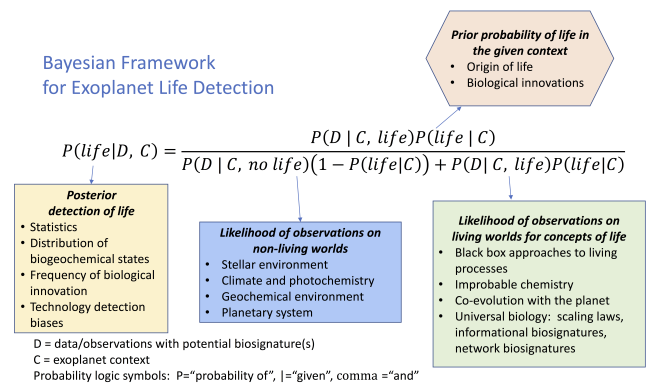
Bayesian Framework
for Exoplanet Life Detection

Prior probability of life in the given context
- Origin of life
- Biological innovations

$P(life|D, C) = \frac{P(D \mid C, life)P(life \mid C)}{P(D \mid C, no\ life)\left(1 - P(life|C)\right) + P(D| C, life)P(life|C)}$

Posterior detection of life
- Statistics
- Distribution of biogeochemical states
- Frequency of biological innovation
- Technology detection biases

Likelihood of observations on non-living worlds
- Stellar environment
- Climate and photochemistry
- Geochemical environment
- Planetary system

Likelihood of observations on living worlds for concepts of life
- Black box approaches to living processes
- Improbable chemistry
- Co-evolution with the planet
- Universal biology: scaling laws, informational biosignatures, network biosignatures

D = data/observations with potential biosignature(s)
C = exoplanet context
Probability logic symbols: P="probability of", |="given", comma ="and"